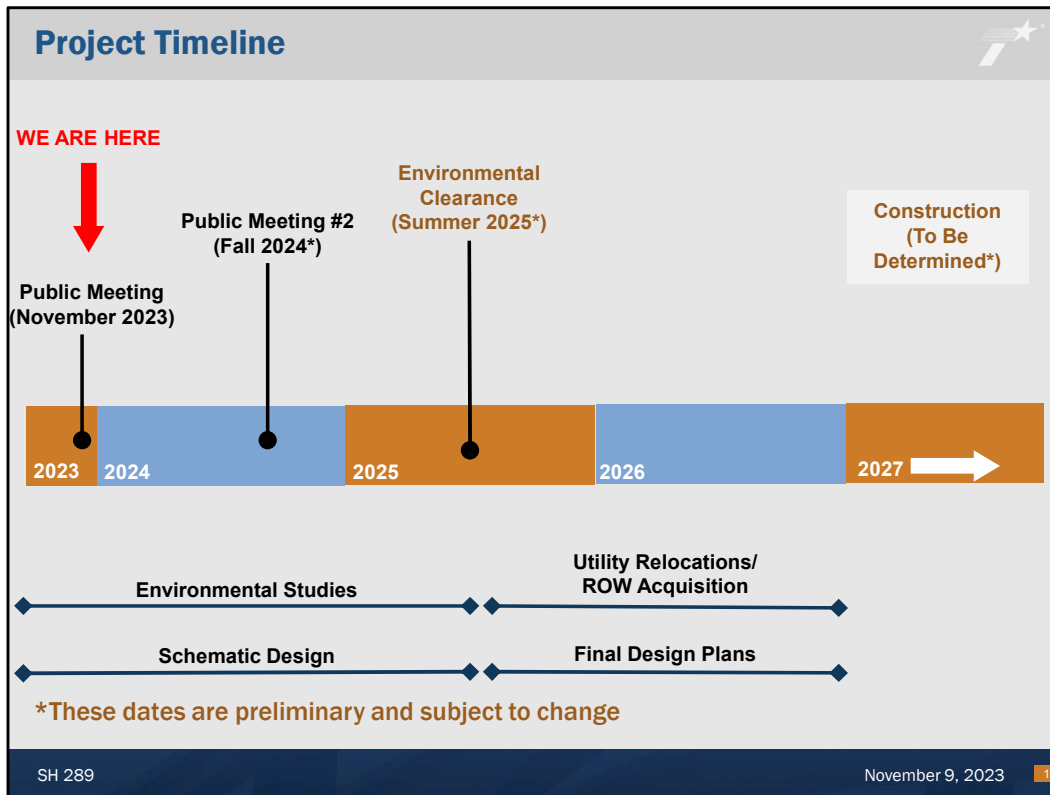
Project Timeline

WE ARE HERE

Public Meeting (November 2023)

Public Meeting #2 (Fall 2024*)

Environmental Clearance (Summer 2025*)

Construction (To Be Determined*)

2023 2024 2025 2026 2027

Environmental Studies

Utility Relocations/ ROW Acquisition

Schematic Design

Final Design Plans

*These dates are preliminary and subject to change

SH 289

November 9, 2023

1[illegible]